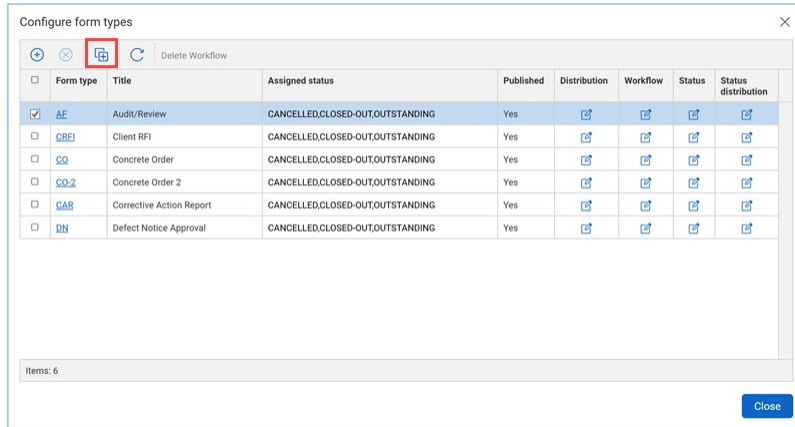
Configure form types

Delete Workflow

| | Form type | Title | Assigned status | Published | Distribution | Workflow | Status | Status distribution |
|---|---|---|---|---|---|---|---|---|
| ☑ | AF | Audit/Review | CANCELLED,CLOSED-OUT,OUTSTANDING | Yes | | | | |
| ☐ | CRFI | Client RFI | CANCELLED,CLOSED-OUT,OUTSTANDING | Yes | | | | |
| ☐ | CO | Concrete Order | CANCELLED,CLOSED-OUT,OUTSTANDING | Yes | | | | |
| ☐ | CO-2 | Concrete Order 2 | CANCELLED,CLOSED-OUT,OUTSTANDING | Yes | | | | |
| ☐ | CAR | Corrective Action Report | CANCELLED,CLOSED-OUT,OUTSTANDING | Yes | | | | |
| ☐ | DN | Defect Notice Approval | CANCELLED,CLOSED-OUT,OUTSTANDING | Yes | | | | |

Items: 6

Close